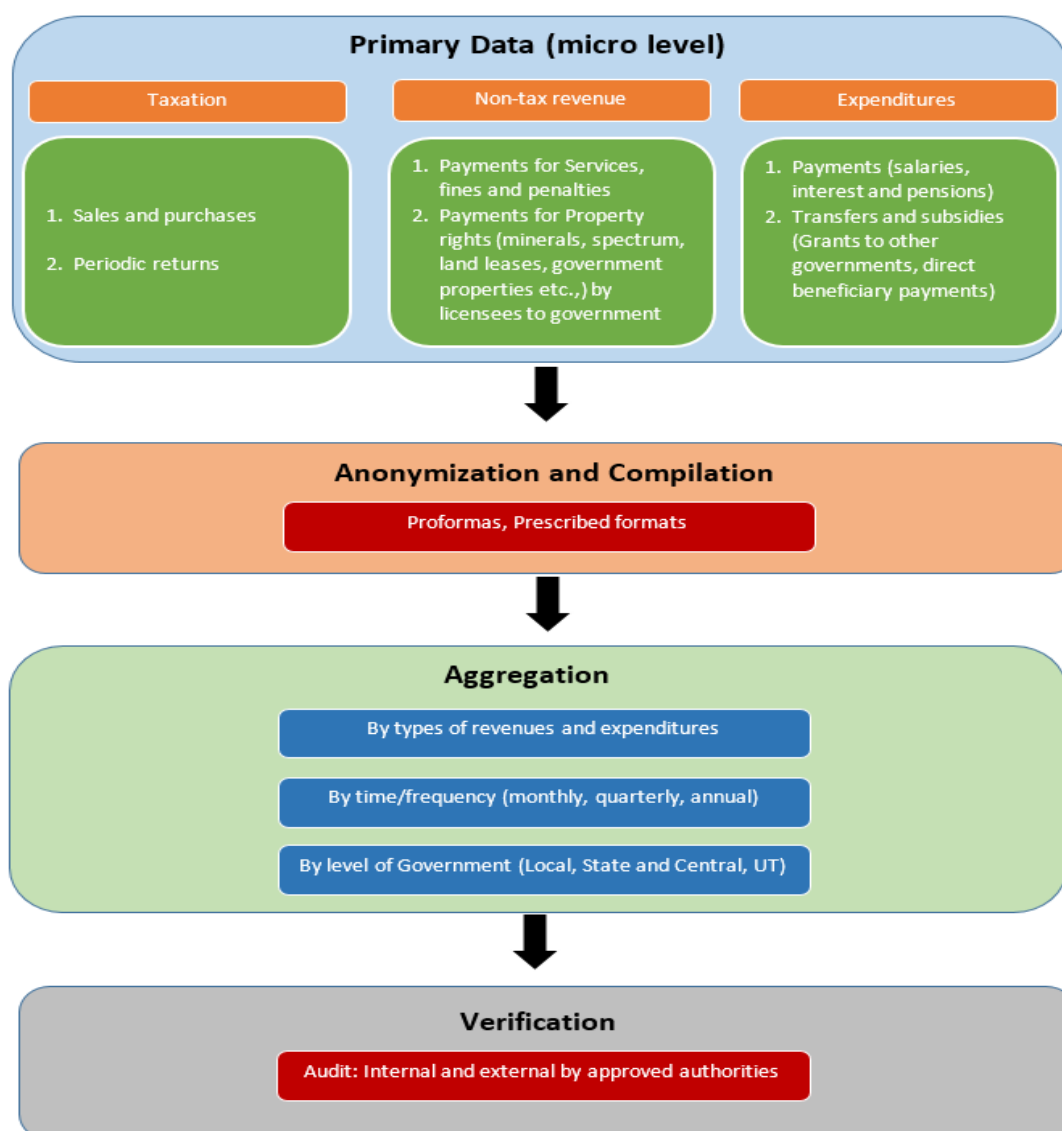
Primary Data (micro level)

Taxation

Non-tax revenue

Expenditures

1. Sales and purchases
2. Periodic returns

1. Payments for Services, fines and penalties
2. Payments for Property rights (minerals, spectrum, land leases, government properties etc.,) by licensees to government

1. Payments (salaries, interest and pensions)
2. Transfers and subsidies (Grants to other governments, direct beneficiary payments)

Anonymization and Compilation

Proformas, Prescribed formats

Aggregation

By types of revenues and expenditures

By time/frequency (monthly, quarterly, annual)

By level of Government (Local, State and Central, UT)

Verification

Audit: Internal and external by approved authorities